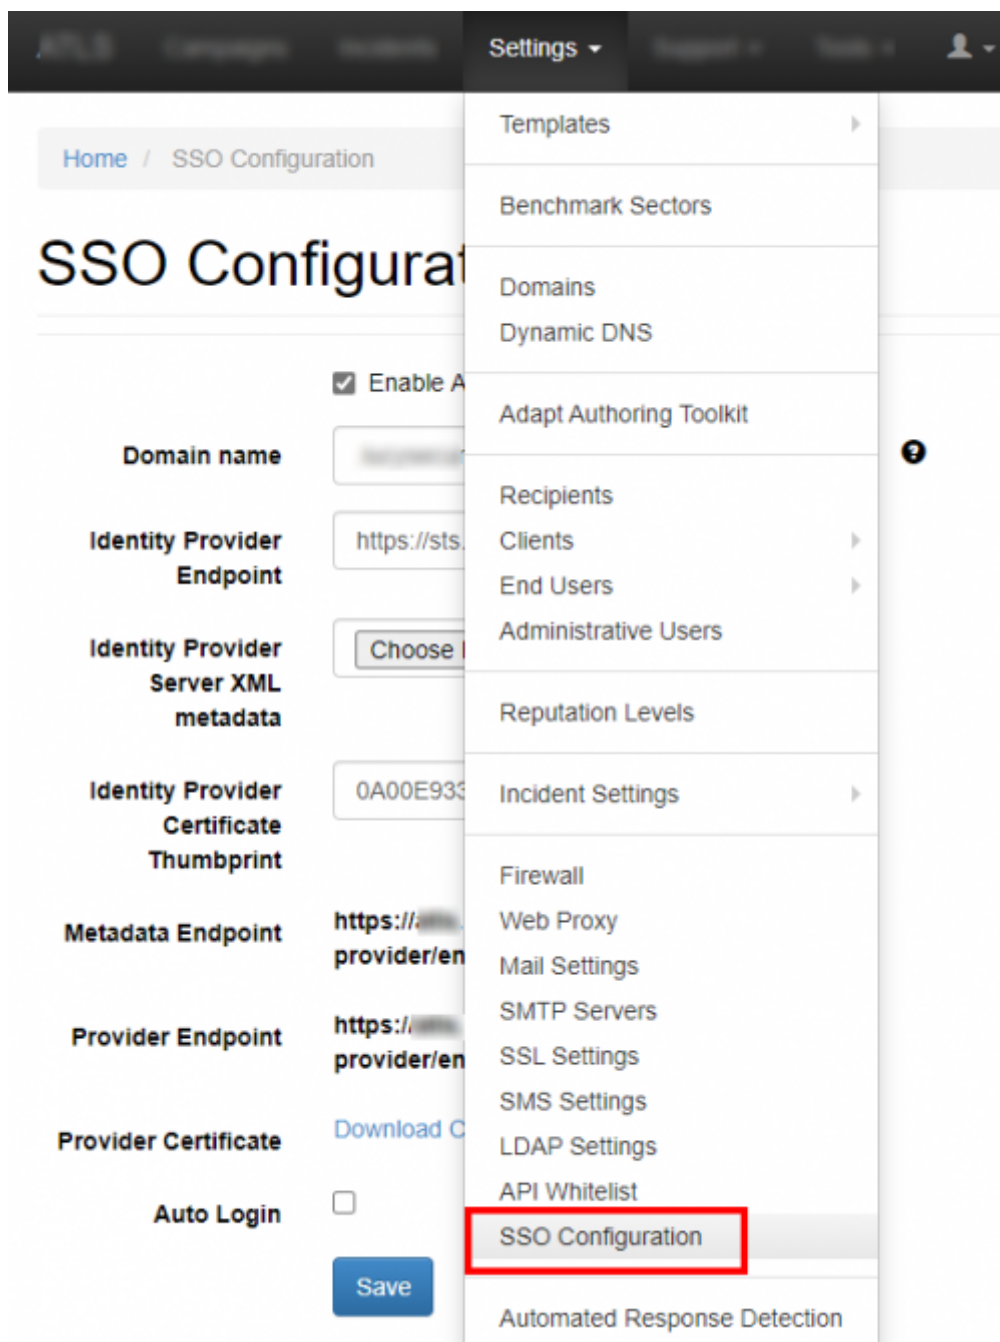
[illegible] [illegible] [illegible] Settings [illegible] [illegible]

Home / SSO Configuration

SSO Configurat

Enable A

Domain name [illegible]

Identity Provider Endpoint https://sts.

Identity Provider Server XML metadata Choose

Identity Provider Certificate Thumbprint 0A00E93

Metadata Endpoint https://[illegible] provider/en

Provider Endpoint https://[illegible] provider/en

Provider Certificate Download C

Auto Login

Save

Templates

Benchmark Sectors

Domains
Dynamic DNS

Adapt Authoring Toolkit

Recipients
Clients
End Users
Administrative Users

Reputation Levels

Incident Settings

Firewall
Web Proxy
Mail Settings
SMTP Servers
SSL Settings
SMS Settings
LDAP Settings
API Whitelist
SSO Configuration

Automated Response Detection